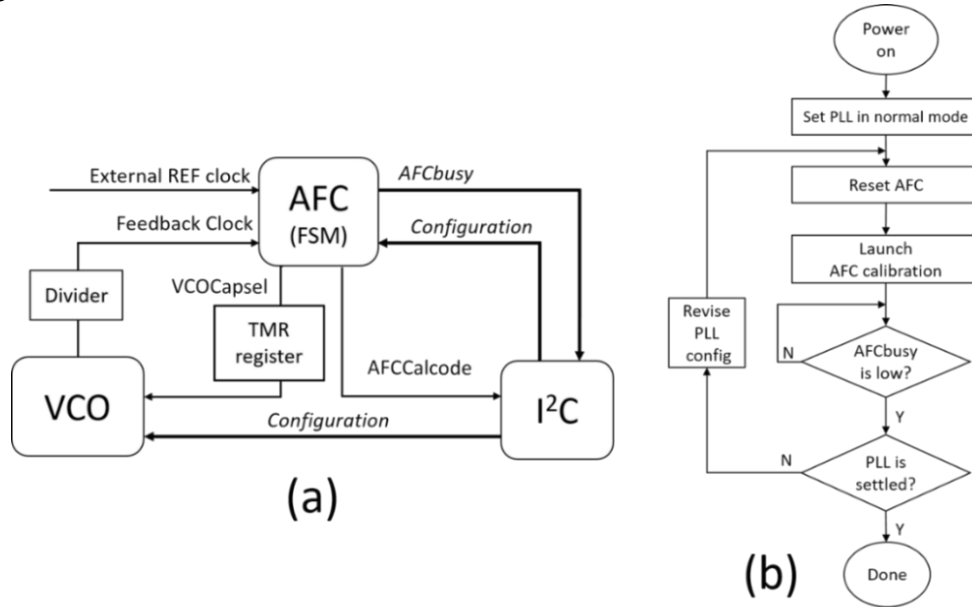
External REF clock
AFC
(FSM)
AFCbusy
Feedback Clock
Configuration
Divider
VCOCapsel
TMR register
AFCCalcode
VCO
$I^2C$
Configuration
(a)

Power on
Set PLL in normal mode
Reset AFC
Launch AFC calibration
Revise PLL config
N
AFCbusy is low?
Y
N
PLL is settled?
Y
Done
(b)